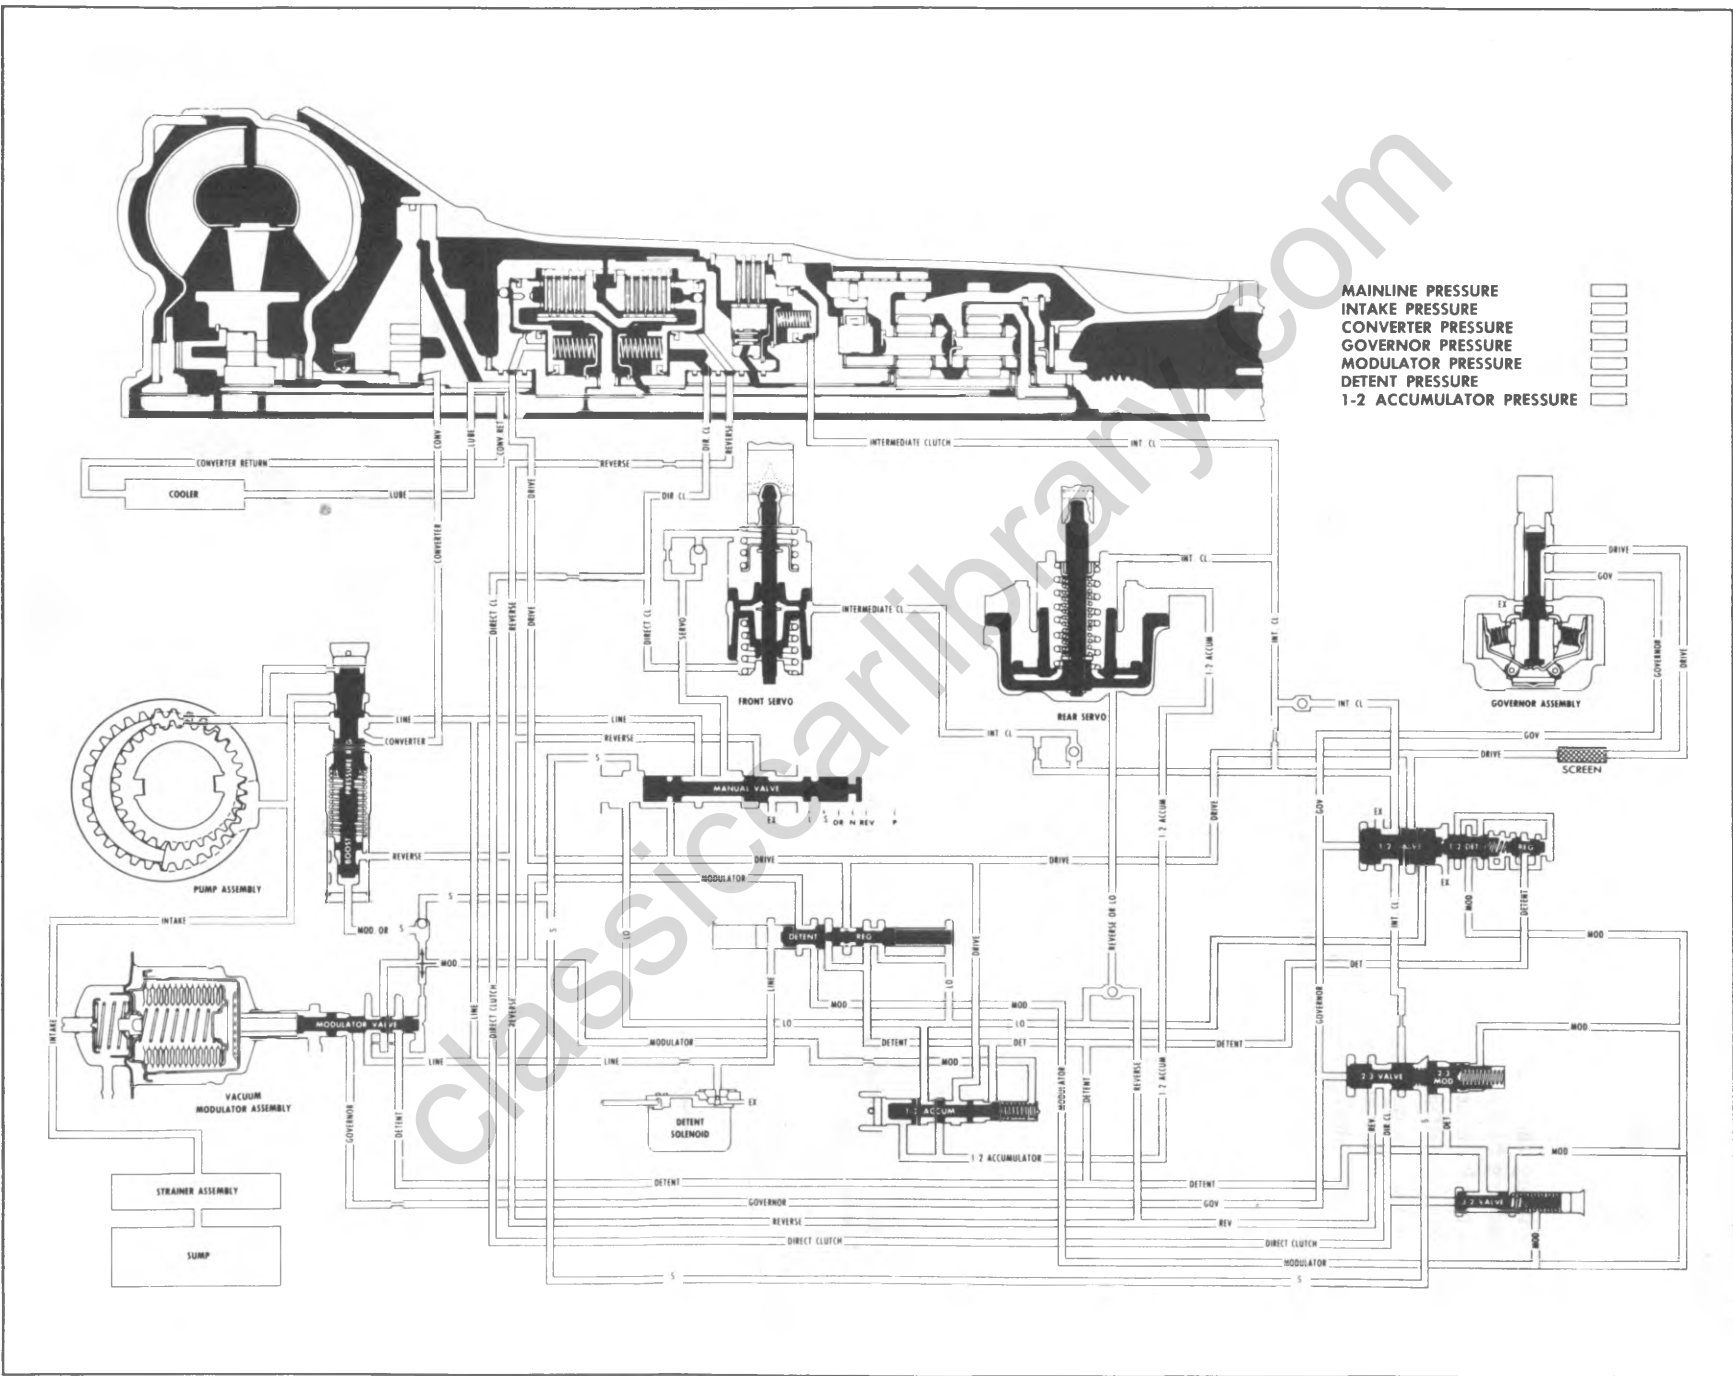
MAINLINE PRESSURE
INTAKE PRESSURE
CONVERTER PRESSURE
GOVERNOR PRESSURE
MODULATOR PRESSURE
DETENT PRESSURE
1-2 ACCUMULATOR PRESSURE

classiccarlibrary.com

CONV
LUBE
CONV RET
DIR CL
REVERSE
CONVERTER RETURN
COOLER
LUBE
REVERSE
INTERMEDIATE CLUTCH
INT CL
DRIVE
CONVERTER
DIR CL
DIRECT CL
REVERSE
DRIVE
DIRECT CL
SERVO
INTERMEDIATE CL
FRONT SERVO
INT CL
INT CL
1-2 ACCUM
REAR SERVO
INT CL
DRIVE
GOV
EX
GOVERNOR
DRIVE
GOVERNOR ASSEMBLY
INT CL
GOV
DRIVE
SCREEN
LINE
CONVERTER
LINE
REVERSE
PRESSURE REG
BOOST
MANUAL VALVE
EX
OR
N
REV
P
1-2 ACCUM
DRIVE
GOV
EX
1-2 VALVE
1-2 DET
REG
EX
REVERSE
DRIVE
DRIVE
PUMP ASSEMBLY
MODULATOR
MOD
DETENT
INTAKE
S
MOD OR
S
S
LO
DETENT
REG
DRIVE
REVERSE OR LO
INT CL
MOD
MOD
MOD
DET
LINE
DIRECT CLUTCH
REVERSE
LINE
LO
GOVERNOR
INTAKE
MODULATOR VALVE
LINE
MODULATOR
LINE
DETENT
MOD
LO
LO
MOD
DET
DETENT
MOD
VACUUM MODULATOR ASSEMBLY
GOVERNOR
DETENT
EX
DETENT SOLENOID
1-2 ACCUM
MODULATOR
DETENT
REVERSE
1-2 ACCUM
2-3 VALVE
2-3 MOD
REV
DIR CL
S
DET
1-2 ACCUMULATOR
MOD
STRAINER ASSEMBLY
DETENT
DETENT
GOVERNOR
GOV
REVERSE
REV
2-3 VALVE
DIRECT CLUTCH
DIRECT CLUTCH
MOD
SUMP
MODULATOR
S
S